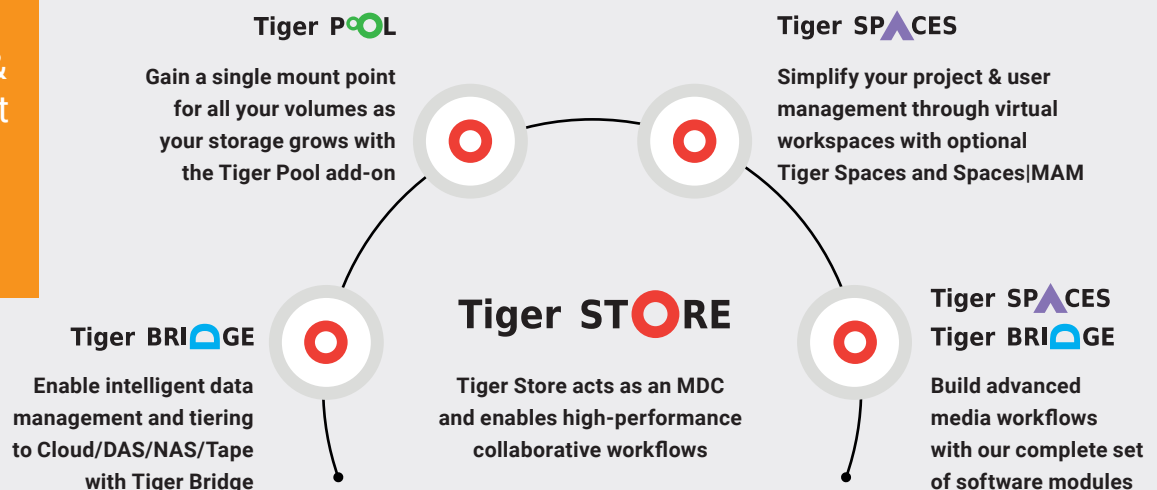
&
t

Tiger POOL

Gain a single mount point for all your volumes as your storage grows with the Tiger Pool add-on

Tiger SPACES

Simplify your project & user management through virtual workspaces with optional Tiger Spaces and Spaces|MAM

Tiger BRIDGE

Enable intelligent data management and tiering to Cloud/DAS/NAS/Tape with Tiger Bridge

Tiger STORE

Tiger Store acts as an MDC and enables high-performance collaborative workflows

Tiger SPACES
Tiger BRIDGE

Build advanced media workflows with our complete set of software modules